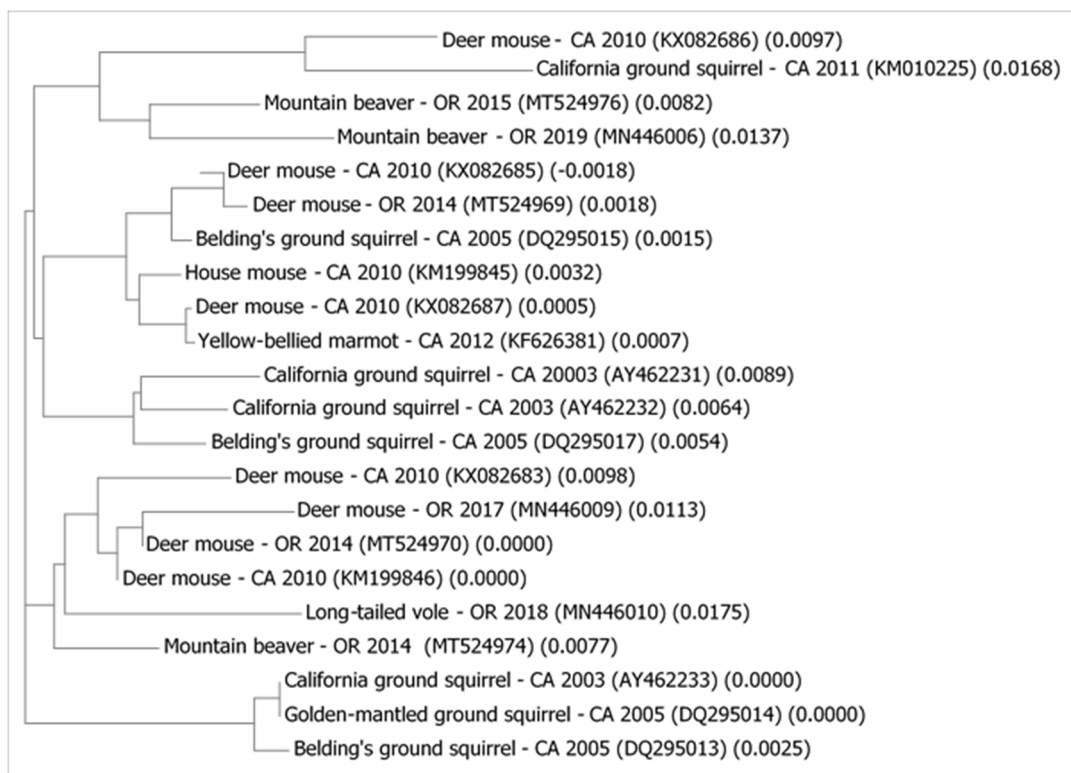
Deer mouse - CA 2010 (KX082686) (0.0097)
California ground squirrel - CA 2011 (KM010225) (0.0168)
Mountain beaver - OR 2015 (MT524976) (0.0082)
Mountain beaver - OR 2019 (MN446006) (0.0137)
Deer mouse - CA 2010 (KX082685) (-0.0018)
Deer mouse - OR 2014 (MT524969) (0.0018)
Belding's ground squirrel - CA 2005 (DQ295015) (0.0015)
House mouse - CA 2010 (KM199845) (0.0032)
Deer mouse - CA 2010 (KX082687) (0.0005)
Yellow-bellied marmot - CA 2012 (KF626381) (0.0007)
California ground squirrel - CA 20003 (AY462231) (0.0089)
California ground squirrel - CA 2003 (AY462232) (0.0064)
Belding's ground squirrel - CA 2005 (DQ295017) (0.0054)
Deer mouse - CA 2010 (KX082683) (0.0098)
Deer mouse - OR 2017 (MN446009) (0.0113)
Deer mouse - OR 2014 (MT524970) (0.0000)
Deer mouse - CA 2010 (KM199846) (0.0000)
Long-tailed vole - OR 2018 (MN446010) (0.0175)
Mountain beaver - OR 2014 (MT524974) (0.0077)
California ground squirrel - CA 2003 (AY462233) (0.0000)
Golden-mantled ground squirrel - CA 2005 (DQ295014) (0.0000)
Belding's ground squirrel - CA 2005 (DQ295013) (0.0025)